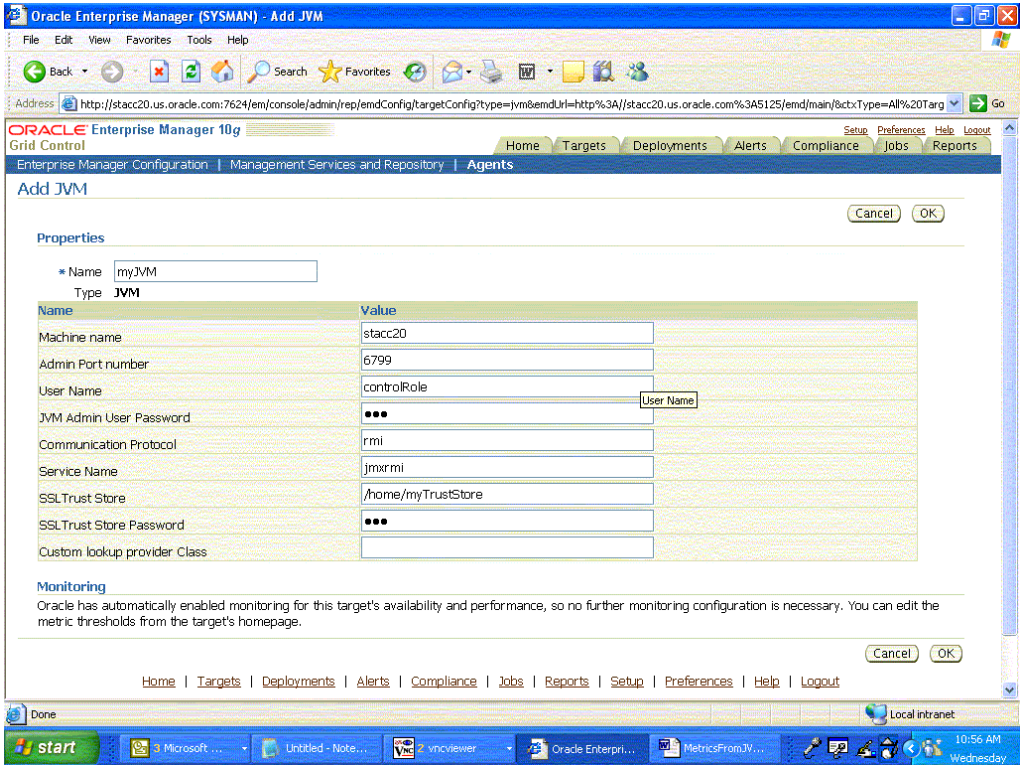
Oracle Enterprise Manager (SYSMAN) - Add JVM

File Edit View Favorites Tools Help

Back Search Favorites

Address http://stacc20.us.oracle.com:7624/em/console/admin/rep/emdConfig/targetConfig?type=jvm&emdUrl=http%3A//stacc20.us.oracle.com%3A5125/emd/main/&ctxType=All%20Targ Go

ORACLE Enterprise Manager 10g
Grid Control

Setup Preferences Help Logout

Home Targets Deployments Alerts Compliance Jobs Reports

Enterprise Manager Configuration | Management Services and Repository | Agents

Add JVM

Cancel OK

Properties

* Name myJVM
Type JVM

| Name | Value |
|---|---|
| Machine name | stacc20 |
| Admin Port number | 6799 |
| User Name | controlRole |
| JVM Admin User Password | ●●● |
| Communication Protocol | rmi |
| Service Name | jmxrmi |
| SSLTrust Store | /home/myTrustStore |
| SSLTrust Store Password | ●●● |
| Custom lookup provider Class | |

User Name

Monitoring

Oracle has automatically enabled monitoring for this target's availability and performance, so no further monitoring configuration is necessary. You can edit the metric thresholds from the target's homepage.

Cancel OK

Home | Targets | Deployments | Alerts | Compliance | Jobs | Reports | Setup | Preferences | Help | Logout

Done

Local intranet

start 3 Microsoft ... Untitled - Note... 2 vncviewer Oracle Enterpri... MetricsFromJV... 10:56 AM Wednesday